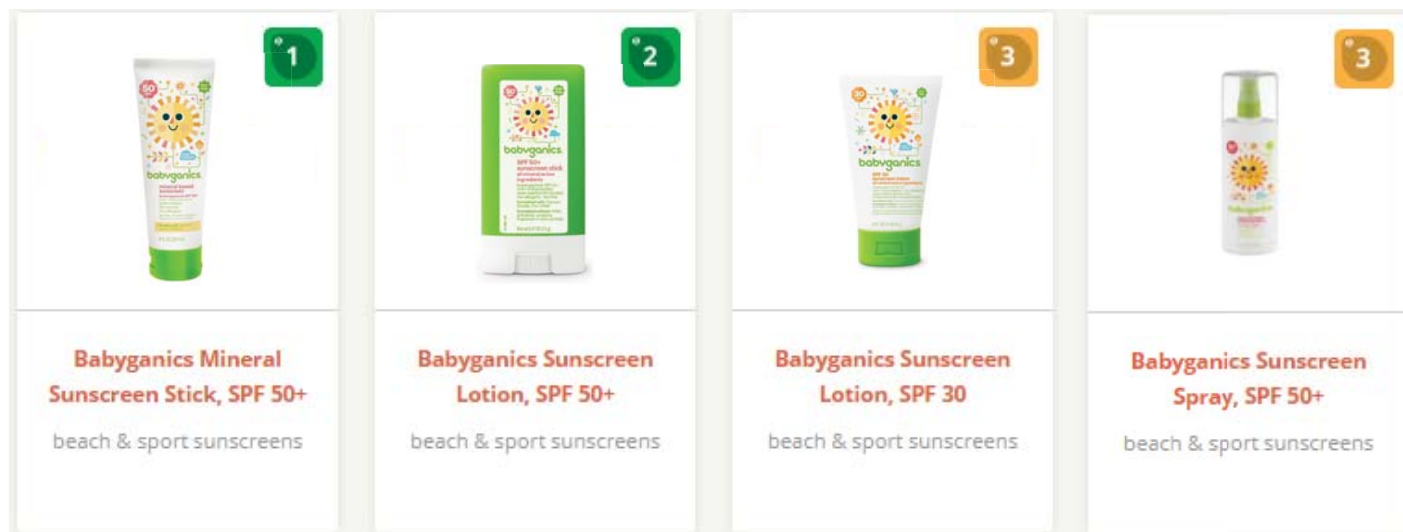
1

babyganics

Babyganics Mineral Sunscreen Stick, SPF 50+

beach & sport sunscreens

2

babyganics

Babyganics Sunscreen Lotion, SPF 50+

beach & sport sunscreens

3

babyganics

Babyganics Sunscreen Lotion, SPF 30

beach & sport sunscreens

3

Babyganics Sunscreen Spray, SPF 50+

beach & sport sunscreens